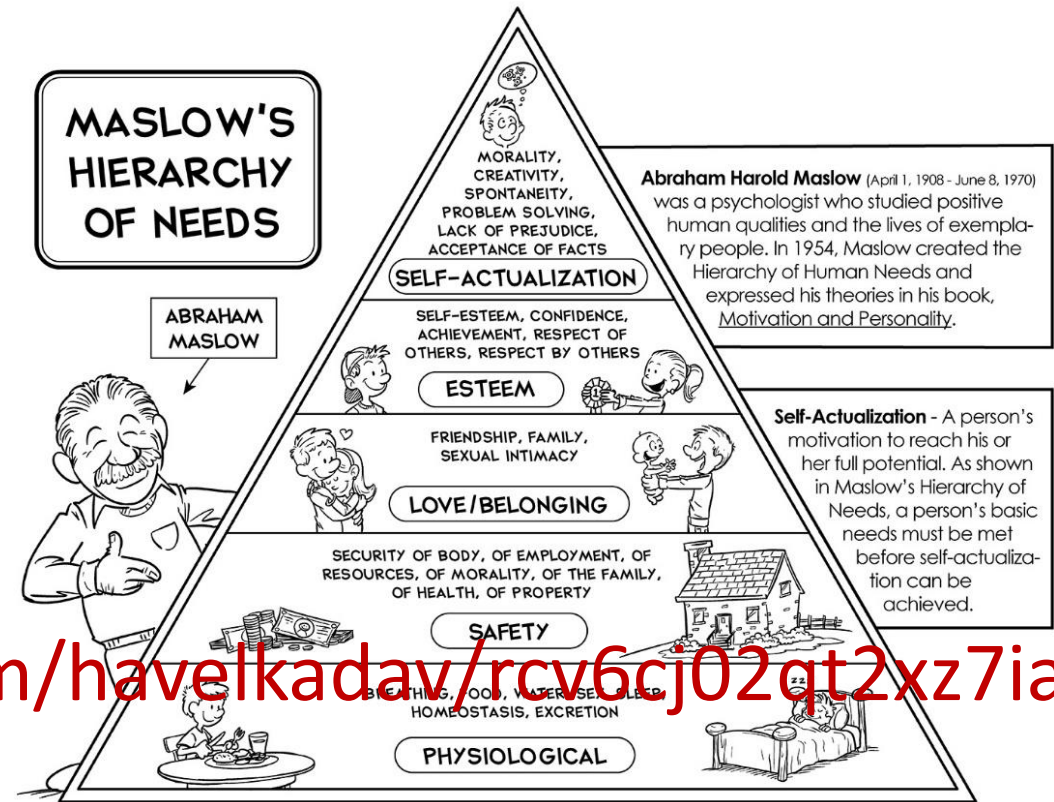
MASLOW'S HIERARCHY OF NEEDS

ABRAHAM MASLOW

MORALITY, CREATIVITY, SPONTANEITY, PROBLEM SOLVING, LACK OF PREJUDICE, ACCEPTANCE OF FACTS

SELF-ACTUALIZATION

SELF-ESTEEM, CONFIDENCE, ACHIEVEMENT, RESPECT OF OTHERS, RESPECT BY OTHERS

ESTEEM

FRIENDSHIP, FAMILY, SEXUAL INTIMACY

LOVE/BELONGING

SECURITY OF BODY, OF EMPLOYMENT, OF RESOURCES, OF MORALITY, OF THE FAMILY, OF HEALTH, OF PROPERTY

SAFETY

BREATHING, FOOD, WATER, SEX, SLEEP, HOMEOSTASIS, EXCRETION

PHYSIOLOGICAL

Abraham Harold Maslow (April 1, 1908 - June 8, 1970) was a psychologist who studied positive human qualities and the lives of exemplary people. In 1954, Maslow created the Hierarchy of Human Needs and expressed his theories in his book, Motivation and Personality.

Self-Actualization - A person's motivation to reach his or her full potential. As shown in Maslow's Hierarchy of Needs, a person's basic needs must be met before self-actualization can be achieved.

n/havelkadav/rcv6cj02qt2xz7ia